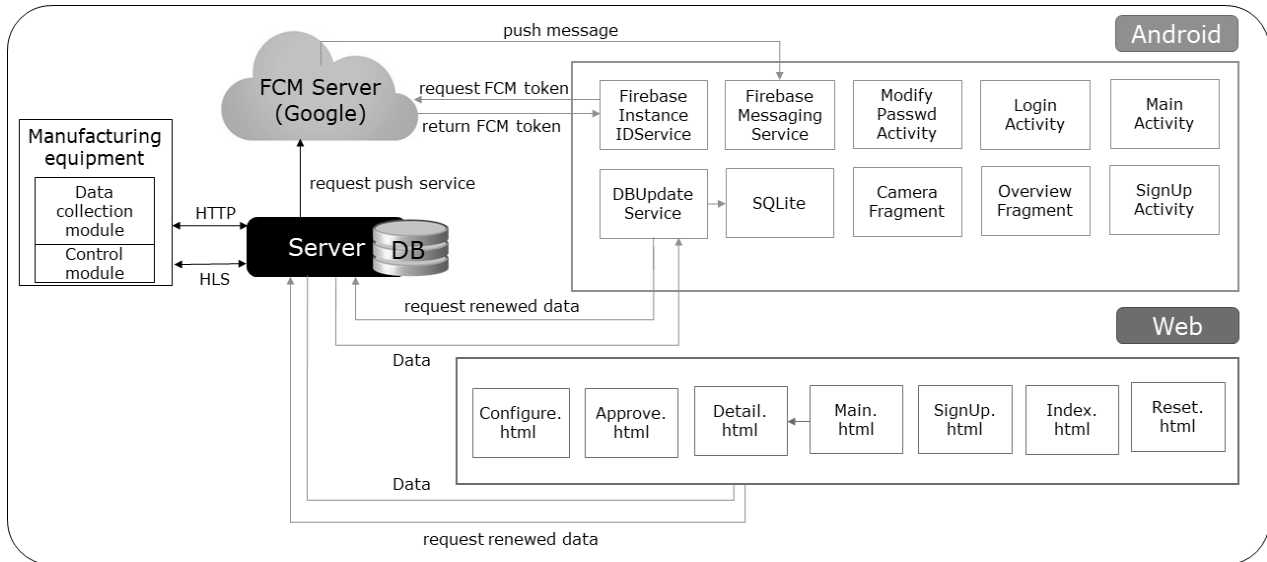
push message

Android

FCM Server (Google)

request FCM token

return FCM token

Firebase Instance IDService

Firebase Messaging Service

Modify Passwd Activity

Login Activity

Main Activity

Manufacturing equipment

Data collection module

Control module

HTTP

HLS

request push service

Server

DB

DBUpdate Service

SQLite

Camera Fragment

Overview Fragment

SignUp Activity

request renewed data

Web

Data

Configure. html

Approve. html

Detail. html

Main. html

SignUp. html

Index. html

Reset. html

Data

request renewed data